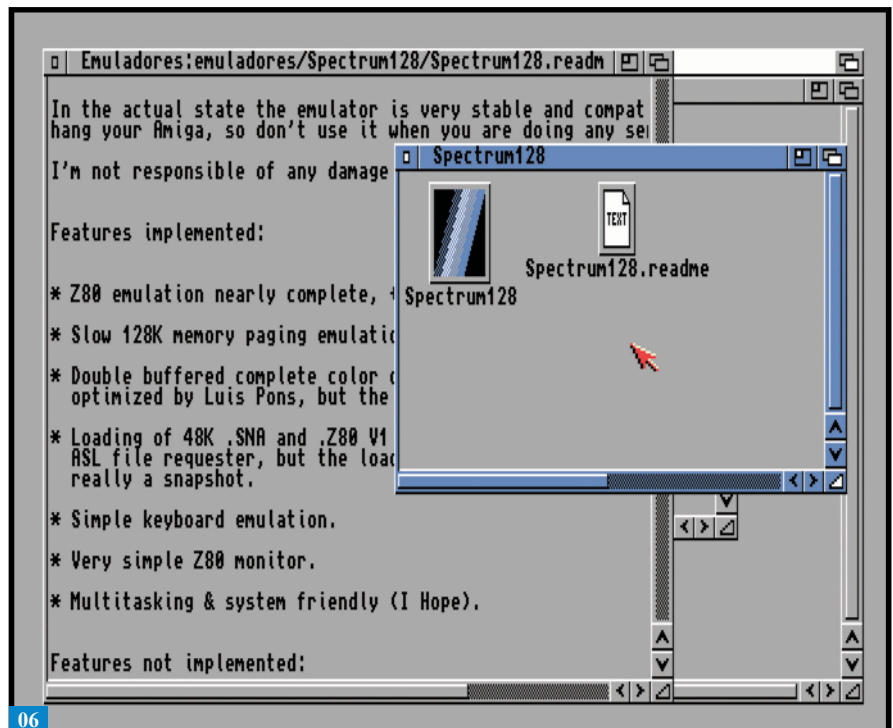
Emuladores:emuladores/Spectrum128/Spectrum128.readm

In the actual state the emulator is very stable and compat
hang your Amiga, so don't use it when you are doing any se

I'm not responsible of any damage

Features implemented:

* Z80 emulation nearly complete,

* Slow 128K memory paging emulati

* Double buffered complete color
optimized by Luis Pons, but the

* Loading of 48K .SNA and .Z80 V1
ASL file requester, but the loa
really a snapshot.

* Simple keyboard emulation.

* Very simple Z80 monitor.

* Multitasking & system friendly (I Hope).

Features not implemented:

Spectrum128

Spectrum128

TEXT

Spectrum128.readme

06